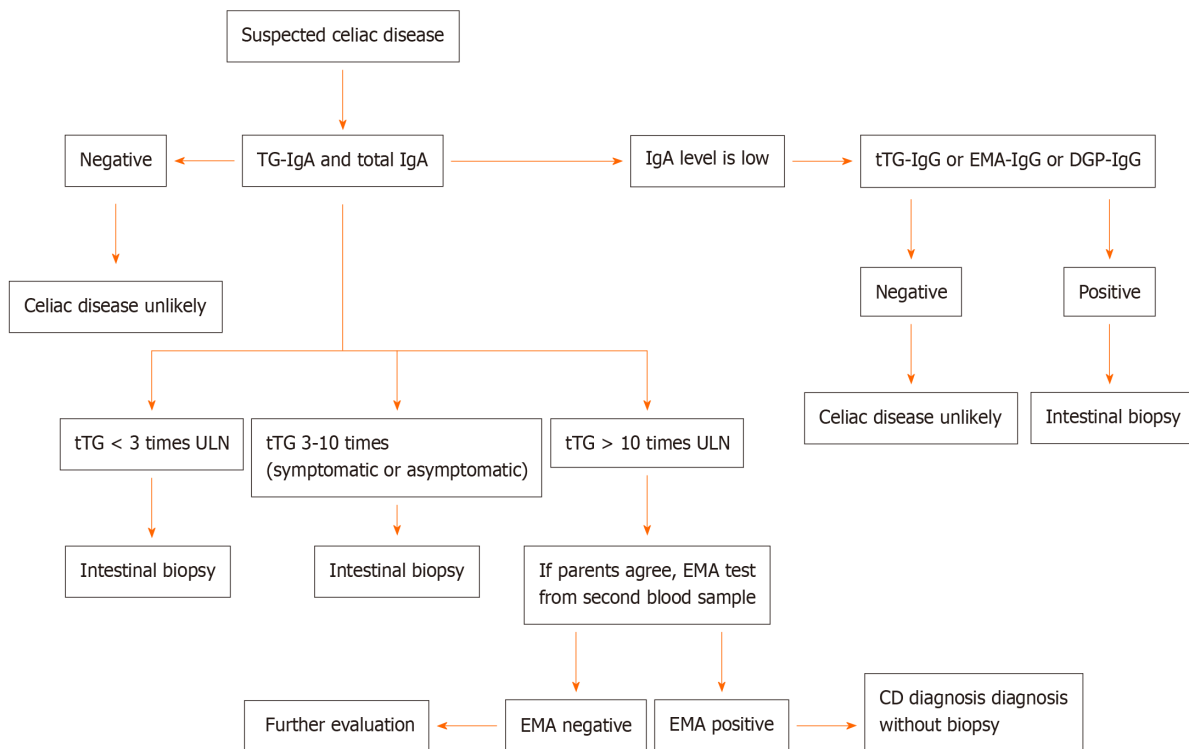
Suspected celiac disease

Negative

TG-IgA and total IgA

IgA level is low

tTG-IgG or EMA-IgG or DGP-IgG

Celiac disease unlikely

Negative

Positive

Celiac disease unlikely

Intestinal biopsy

tTG < 3 times ULN

tTG 3-10 times (symptomatic or asymptomatic)

tTG > 10 times ULN

Intestinal biopsy

Intestinal biopsy

If parents agree, EMA test from second blood sample

Further evaluation

EMA negative

EMA positive

CD diagnosis diagnosis without biopsy